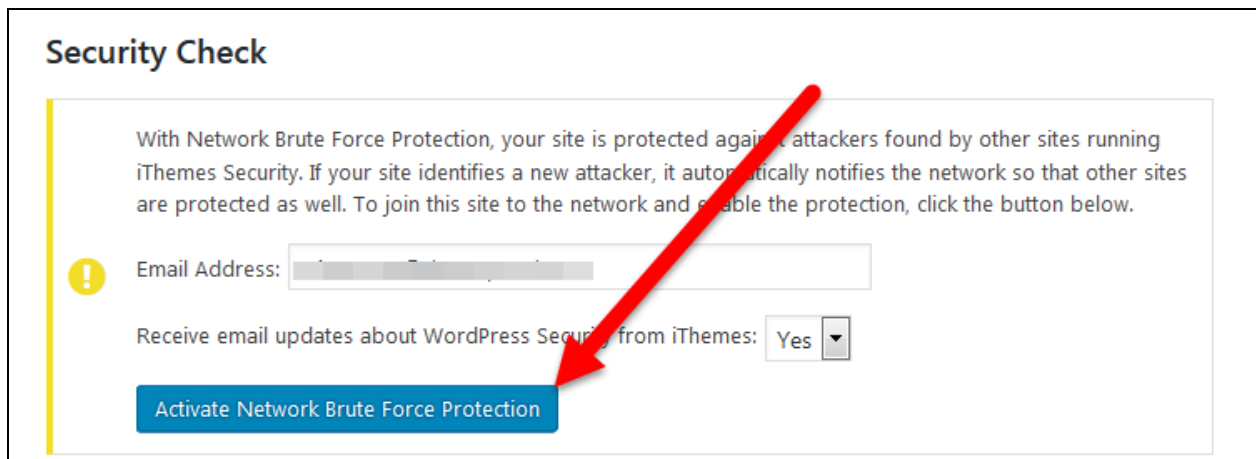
Security Check

With Network Brute Force Protection, your site is protected again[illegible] attackers found by other sites running iThemes Security. If your site identifies a new attacker, it auto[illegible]tically notifies the network so that other sites are protected as well. To join this site to the network and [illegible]able the protection, click the button below.

Email Address: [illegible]

Receive email updates about WordPress Secu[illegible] from iThemes: Yes

Activate Network Brute Force Protection